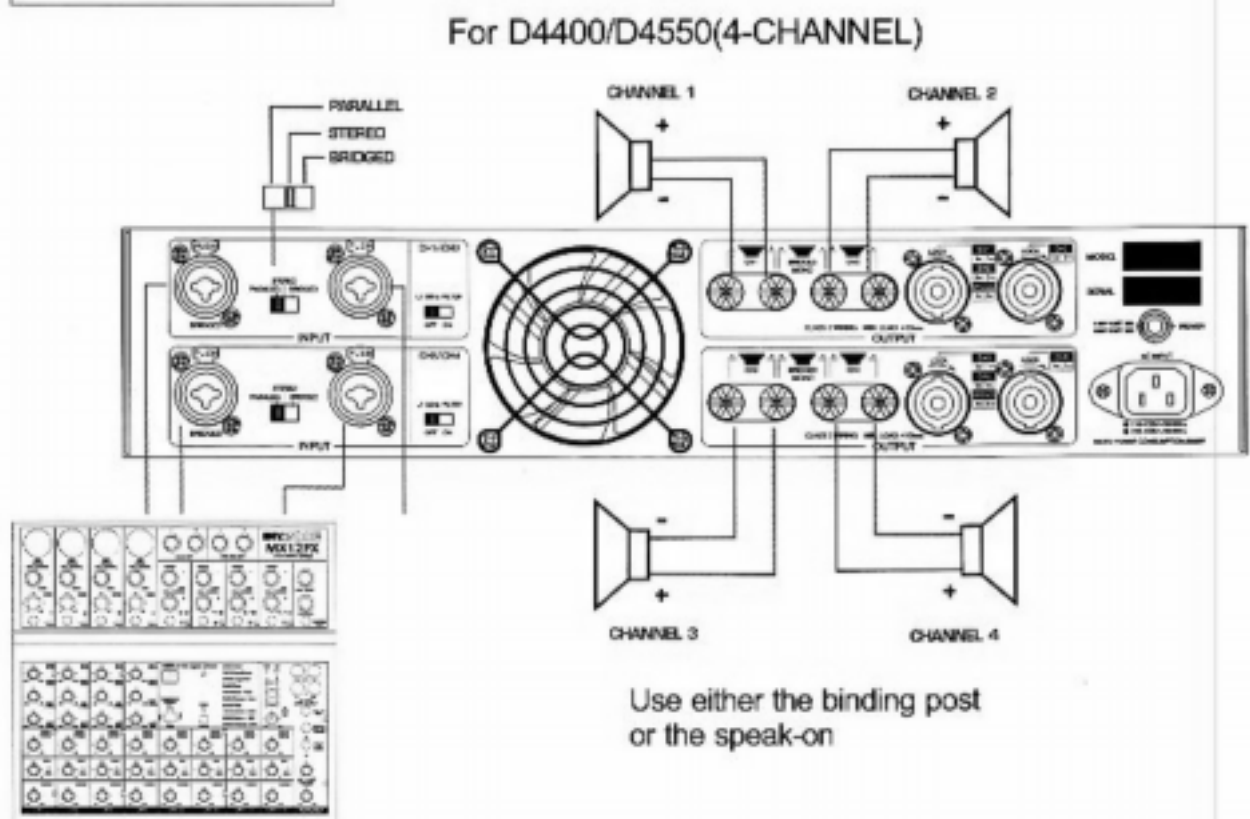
For D4400/D4550(4-CHANNEL)

PARALLEL
STEREO
BRIDGED

CHANNEL 1
CHANNEL 2

+
-
+
-

INPUT
INPUT
OUTPUT
OUTPUT

MODEL
SERIAL

MX12FX

-
+
-
+

CHANNEL 3
CHANNEL 4

Use either the binding post or the speak-on